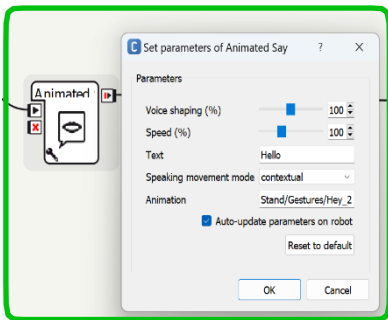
Animated

Set parameters of Animated Say ? ✕

Parameters

Voice shaping (%) 100

Speed (%) 100

Text Hello

Speaking movement mode contextual

Animation Stand/Gestures/Hey_2

Auto-update parameters on robot

Reset to default

OK Cancel